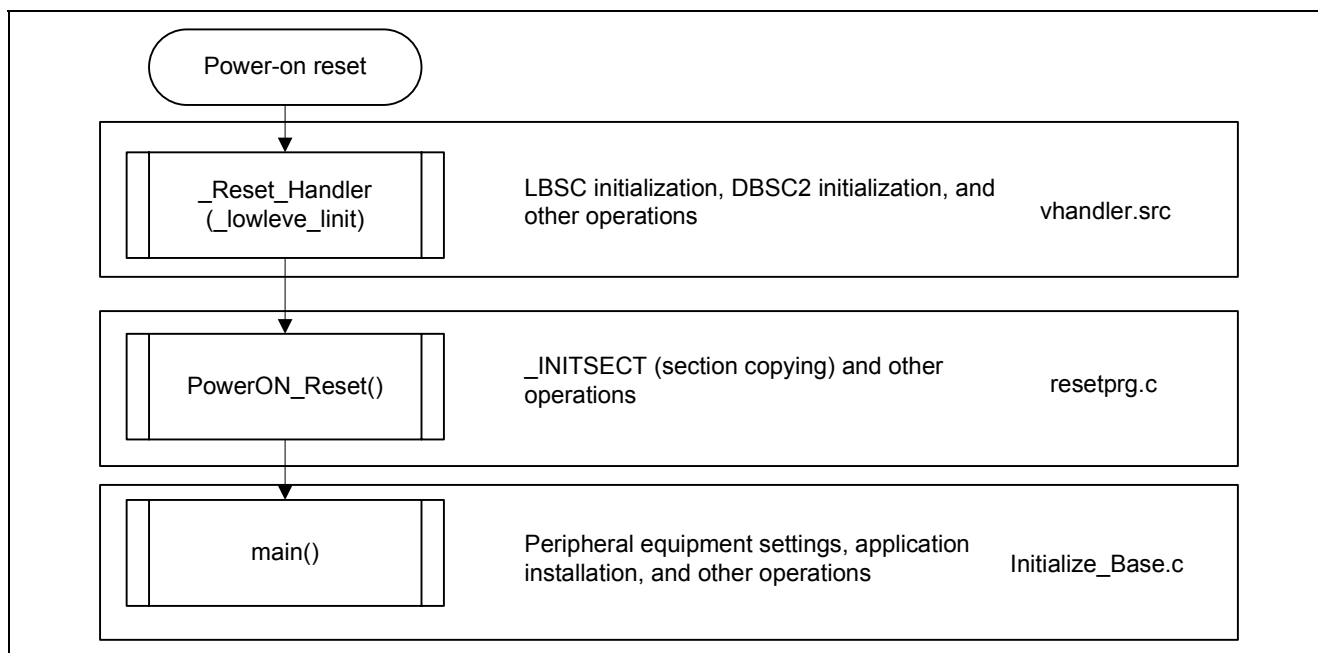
Power-on reset

_Reset_Handler (_lowleve_linit)

LBSC initialization, DBSC2 initialization, and other operations

vhandler.src

PowerON_Reset()

_INITSECT (section copying) and other operations

resetprg.c

main()

Peripheral equipment settings, application installation, and other operations

Initialize_Base.c